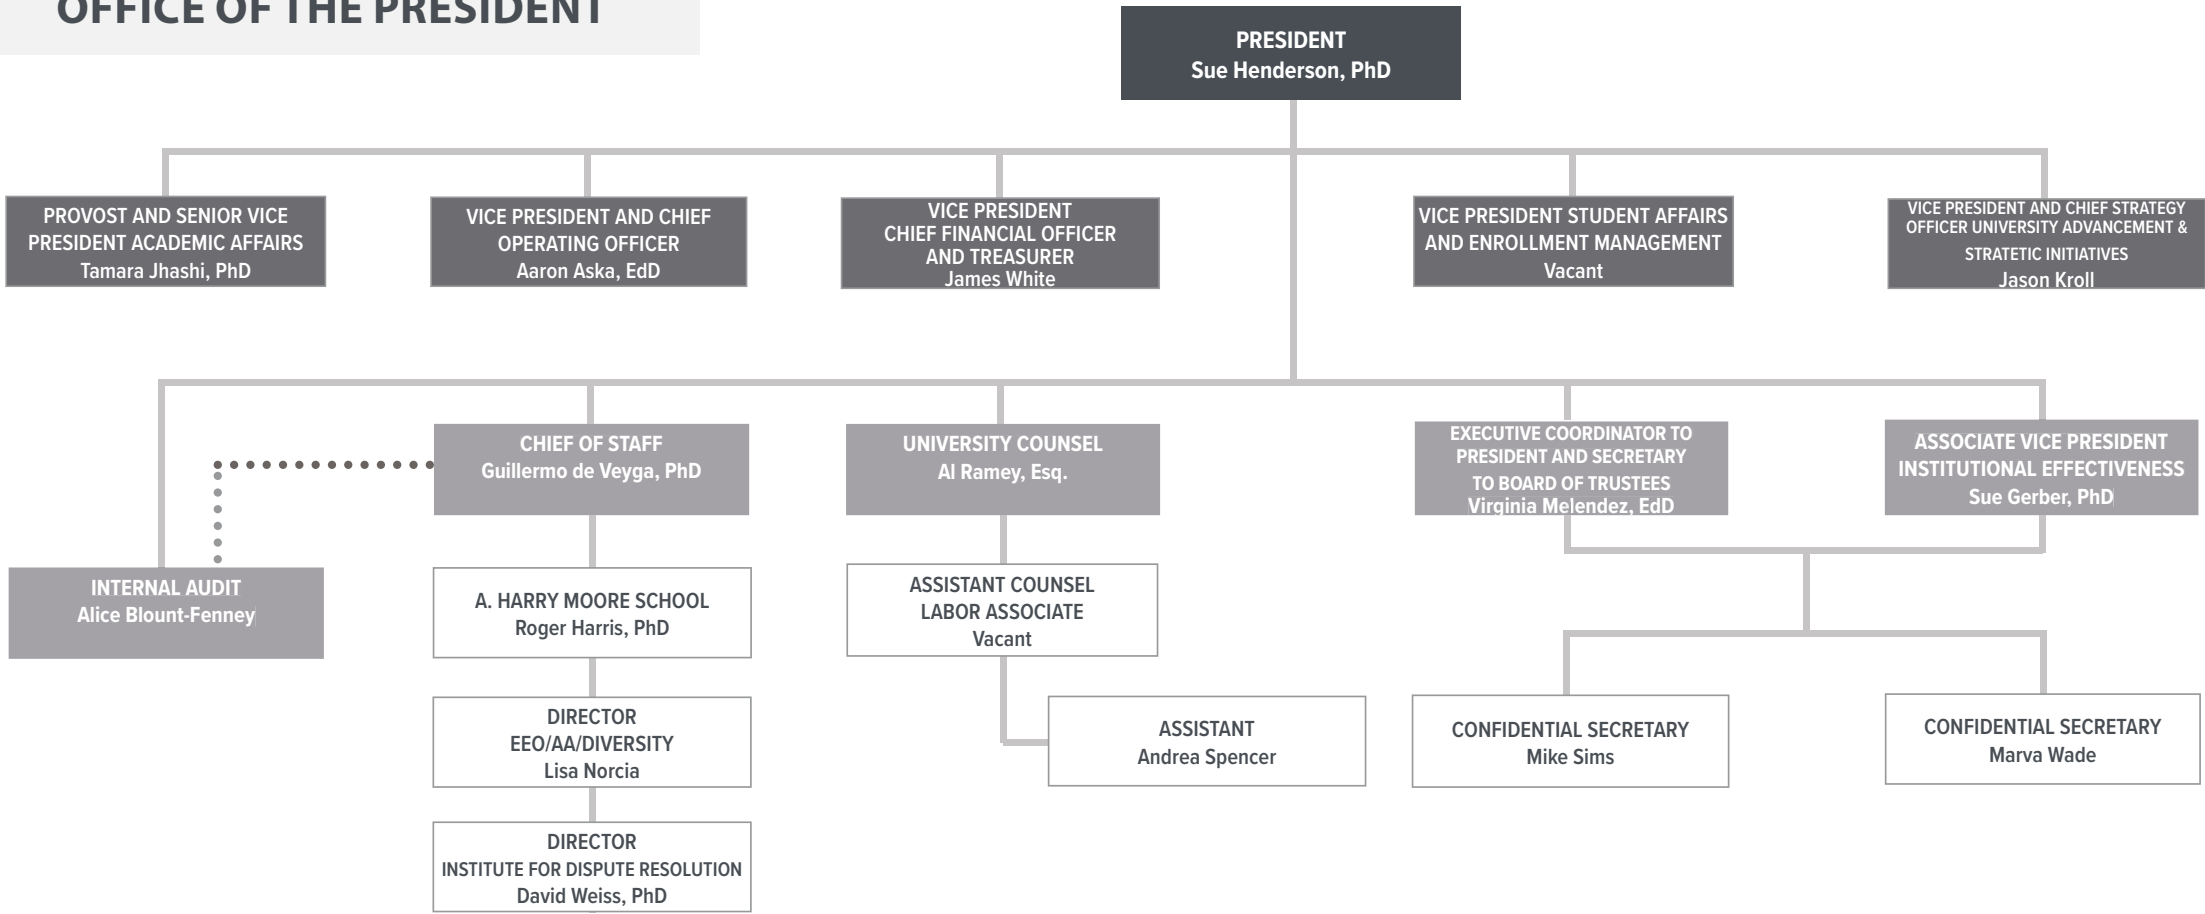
OFFICE OF THE PRESIDENT

PRESIDENT
Sue Henderson, PhD

PROVOST AND SENIOR VICE PRESIDENT ACADEMIC AFFAIRS
Tamara Jhashi, PhD

VICE PRESIDENT AND CHIEF OPERATING OFFICER
Aaron Aska, EdD

VICE PRESIDENT
CHIEF FINANCIAL OFFICER AND TREASURER
James White

VICE PRESIDENT STUDENT AFFAIRS AND ENROLLMENT MANAGEMENT
Vacant

VICE PRESIDENT AND CHIEF STRATEGY OFFICER UNIVERSITY ADVANCEMENT & STRATETIC INITIATIVES
Jason Kroll

CHIEF OF STAFF
Guillermo de Veyga, PhD

UNIVERSITY COUNSEL
Al Ramey, Esq.

EXECUTIVE COORDINATOR TO PRESIDENT AND SECRETARY TO BOARD OF TRUSTEES
Virginia Melendez, EdD

ASSOCIATE VICE PRESIDENT INSTITUTIONAL EFFECTIVENESS
Sue Gerber, PhD

INTERNAL AUDIT
Alice Blount-Fenney

A. HARRY MOORE SCHOOL
Roger Harris, PhD

ASSISTANT COUNSEL
LABOR ASSOCIATE
Vacant

DIRECTOR
EEO/AA/DIVERSITY
Lisa Norcia

ASSISTANT
Andrea Spencer

CONFIDENTIAL SECRETARY
Mike Sims

CONFIDENTIAL SECRETARY
Marva Wade

DIRECTOR
INSTITUTE FOR DISPUTE RESOLUTION
David Weiss, PhD